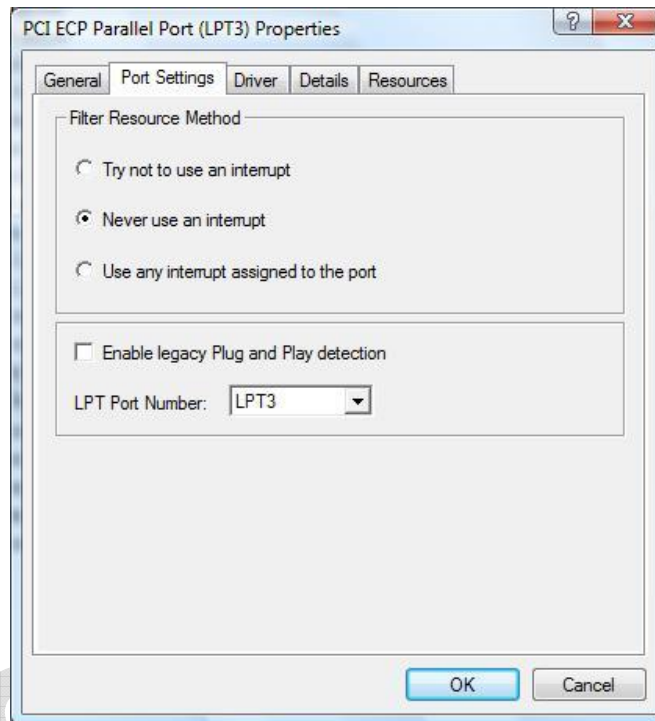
PCI ECP Parallel Port (LPT3) Properties

General | Port Settings | Driver | Details | Resources

Filter Resource Method

Try not to use an interrupt

Never use an interrupt

Use any interrupt assigned to the port

Enable legacy Plug and Play detection

LPT Port Number: LPT3

OK

Cancel